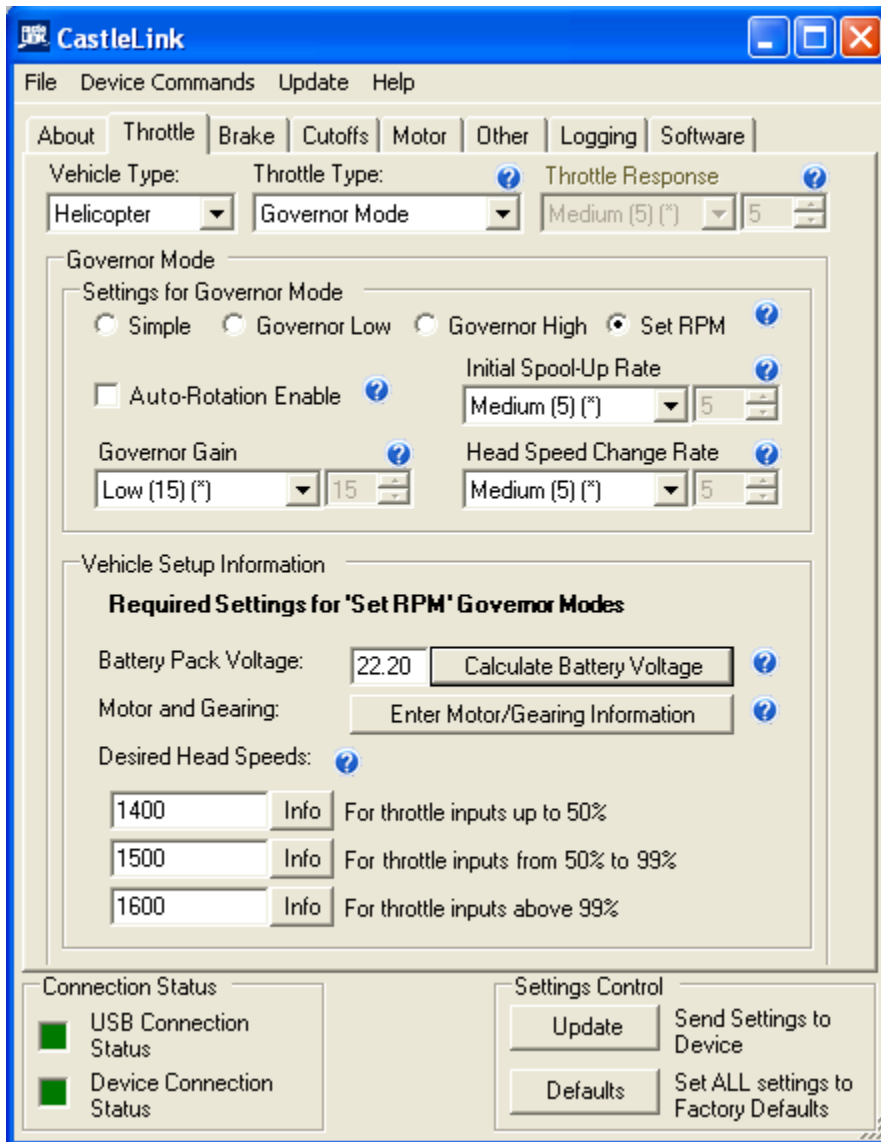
CastleLink

File Device Commands Update Help

About Throttle Brake Cutoffs Motor Other Logging Software

Vehicle Type: Helicopter
Throttle Type: Governor Mode
Throttle Response Medium (5) (*) 5

Governor Mode
Settings for Governor Mode
Simple Governor Low Governor High Set RPM

Auto-Rotation Enable
Initial Spool-Up Rate Medium (5) (*) 5

Governor Gain Low (15) (*) 15
Head Speed Change Rate Medium (5) (*) 5

Vehicle Setup Information
Required Settings for 'Set RPM' Governor Modes

Battery Pack Voltage: 22.20 Calculate Battery Voltage
Motor and Gearing: Enter Motor/Gearing Information
Desired Head Speeds:
1400 Info For throttle inputs up to 50%
1500 Info For throttle inputs from 50% to 99%
1600 Info For throttle inputs above 99%

Connection Status
USB Connection Status
Device Connection Status

Settings Control
Update Send Settings to Device
Defaults Set ALL settings to Factory Defaults